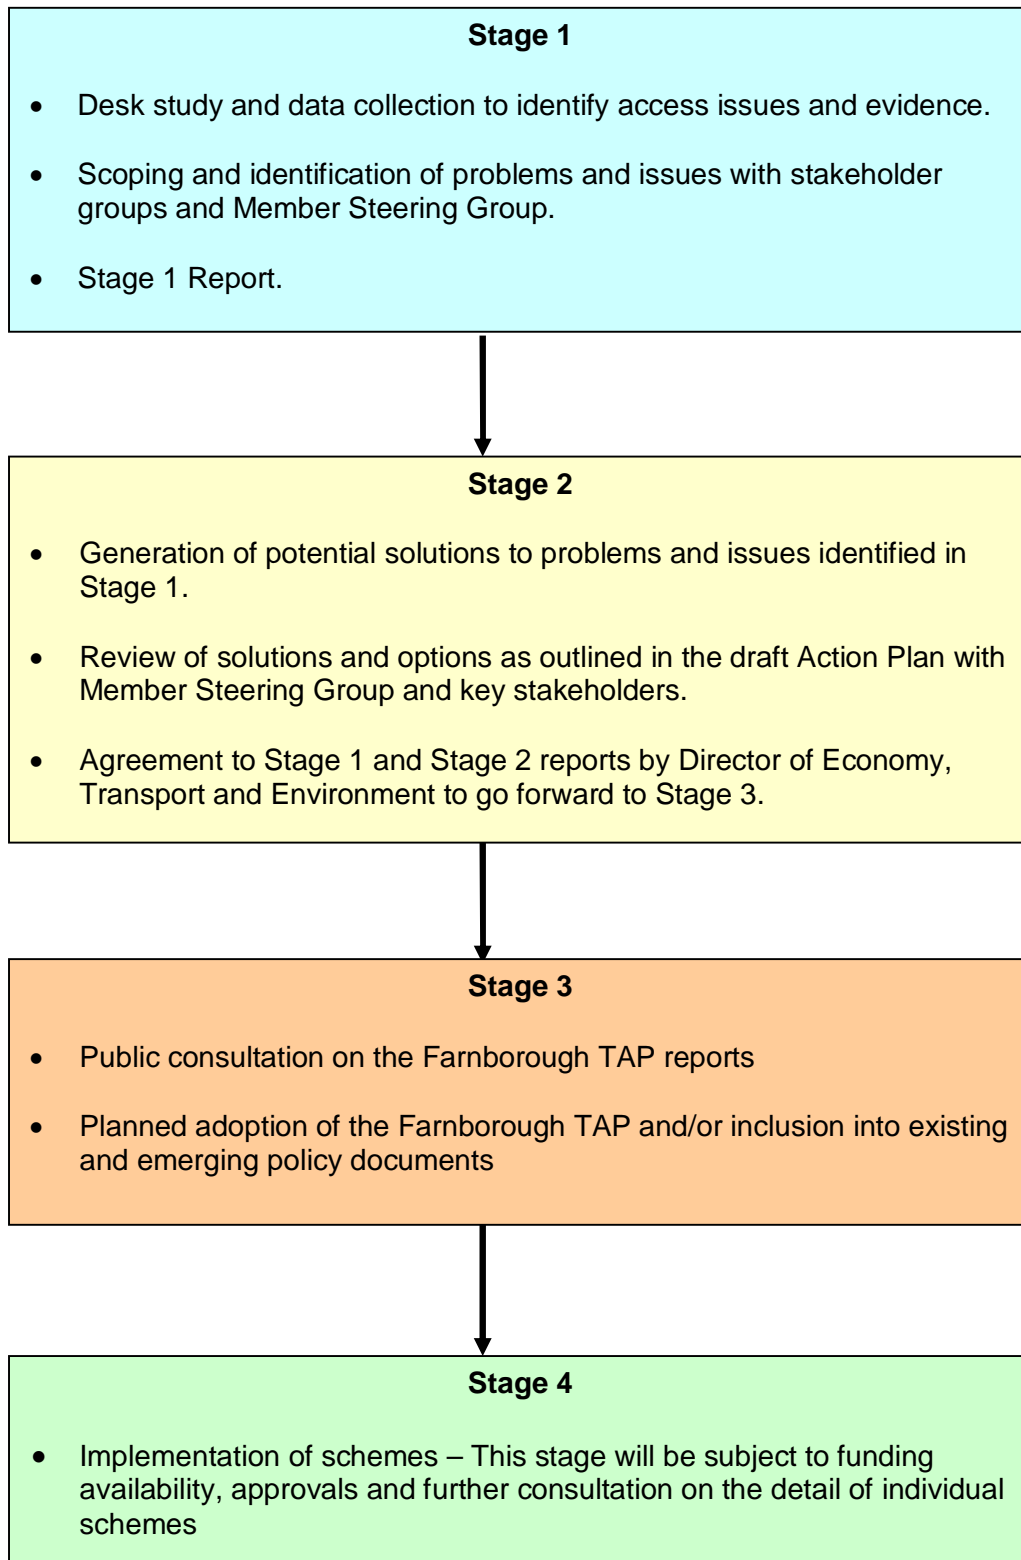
**Stage 1**

- Desk study and data collection to identify access issues and evidence.
- Scoping and identification of problems and issues with stakeholder groups and Member Steering Group.
- Stage 1 Report.

**Stage 2**

- Generation of potential solutions to problems and issues identified in Stage 1.
- Review of solutions and options as outlined in the draft Action Plan with Member Steering Group and key stakeholders.
- Agreement to Stage 1 and Stage 2 reports by Director of Economy, Transport and Environment to go forward to Stage 3.

**Stage 3**

- Public consultation on the Farnborough TAP reports
- Planned adoption of the Farnborough TAP and/or inclusion into existing and emerging policy documents

**Stage 4**

- Implementation of schemes – This stage will be subject to funding availability, approvals and further consultation on the detail of individual schemes